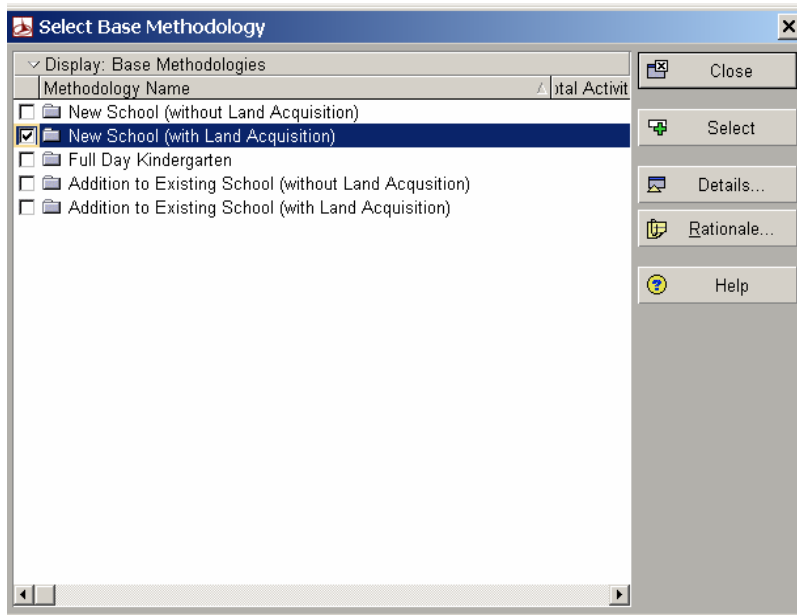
Select Base Methodology

Display: Base Methodologies

| Methodology Name | ıtal Activit |
|---|---|
| New School (without Land Acquisition) | |
| New School (with Land Acquisition) | |
| Full Day Kindergarten | |
| Addition to Existing School (without Land Acqusition) | |
| Addition to Existing School (with Land Acqusition) | |

Close

Select

Details...

Rationale...

Help